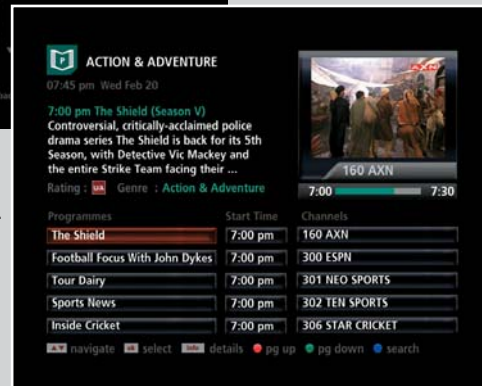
ACTION & ADVENTURE

07:45 pm Wed Feb 20

7:00 pm The Shield (Season V)

Controversial, critically-acclaimed police drama series The Shield is back for its 5th Season, with Detective Vic Mackey and the entire Strike Team facing their ...

Rating : UA Genre : Action & Adventure

AXN

160 AXN

7:00 7:30

| Programmes | Start Time | Channels |
|---|---|---|
| The Shield | 7:00 pm | 160 AXN |
| Football Focus With John Dykes | 7:00 pm | 300 ESPN |
| Tour Dairy | 7:00 pm | 301 NEO SPORTS |
| Sports News | 7:00 pm | 302 TEN SPORTS |
| Inside Cricket | 7:00 pm | 306 STAR CRICKET |

navigate ok select info details pg up pg down search